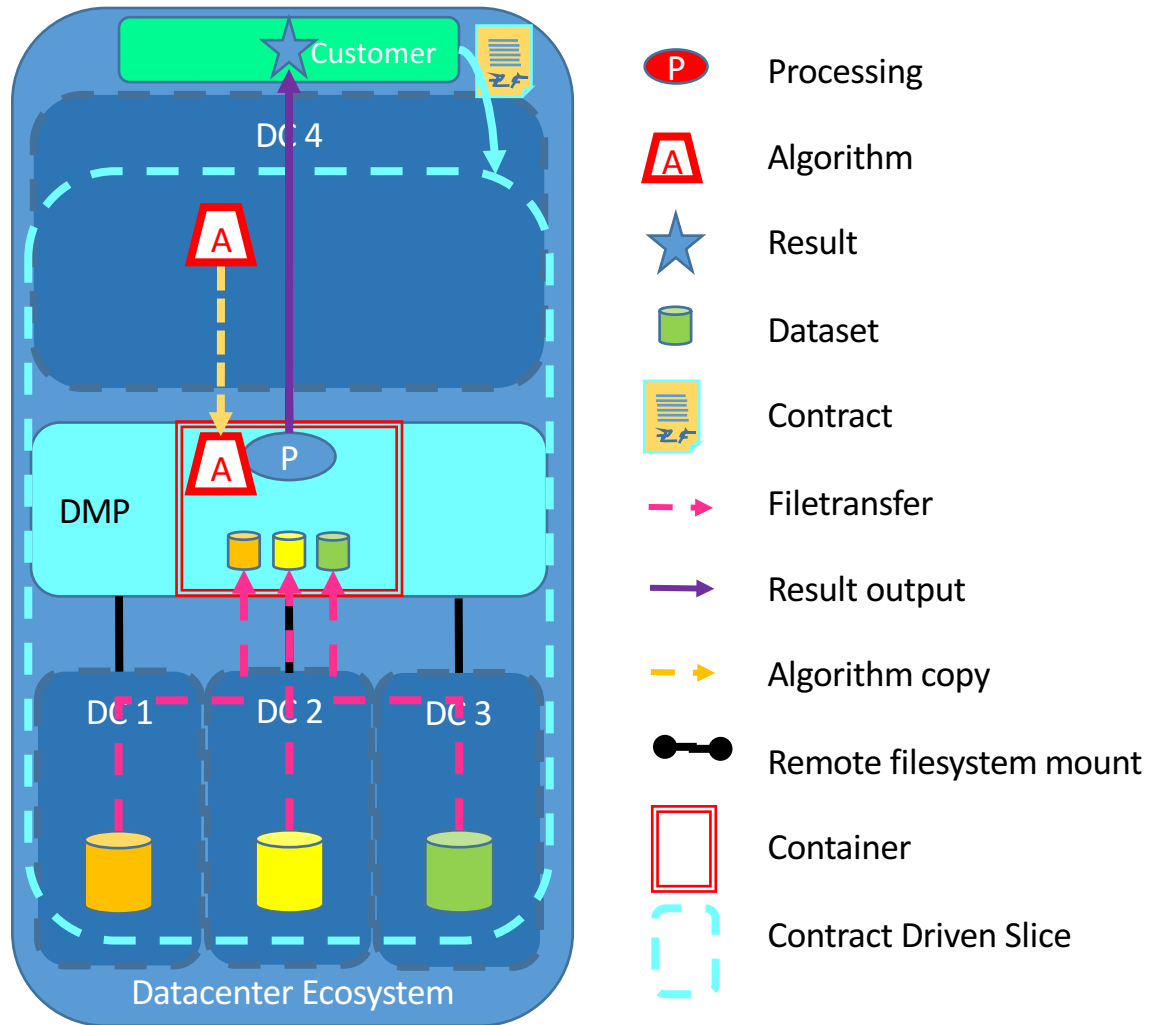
Customer

DC 4

A

A

P

DMP

DC 1

DC 2

DC 3

Datacenter Ecosystem

P Processing

A Algorithm

Result

Dataset

Contract

Filetransfer

Result output

Algorithm copy

Remote filesystem mount

Container

Contract Driven Slice